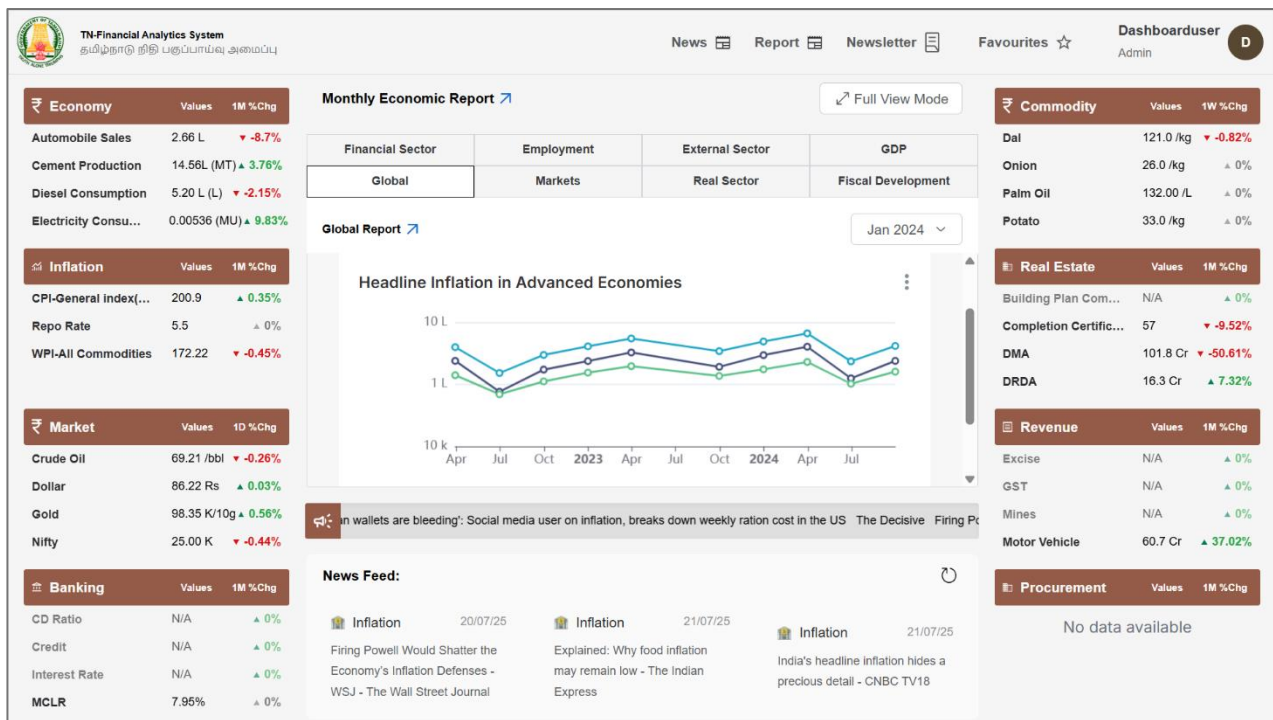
TN-Financial Analytics System
தமிழ்நாடு நிதி பகுப்பாய்வு அமைப்பு

News Report Newsletter Favourites

Dashboarduser
Admin
D

₹ Economy Values 1M %Chg
Automobile Sales 2.66 L ▼ -8.7%
Cement Production 14.56L (MT) ▲ 3.76%
Diesel Consumption 5.20 L (L) ▼ -2.15%
Electricity Consu... 0.00536 (MU) ▲ 9.83%

Inflation Values 1M %Chg
CPI-General index(... 200.9 ▲ 0.35%
Repo Rate 5.5 ▲ 0%
WPI-All Commodities 172.22 ▼ -0.45%

₹ Market Values 1D %Chg
Crude Oil 69.21 /bbl ▼ -0.26%
Dollar 86.22 Rs ▲ 0.03%
Gold 98.35 K/10g ▲ 0.56%
Nifty 25.00 K ▼ -0.44%

Banking Values 1M %Chg
CD Ratio N/A ▲ 0%
Credit N/A ▲ 0%
Interest Rate N/A ▲ 0%
MCLR 7.95% ▲ 0%

Monthly Economic Report
Full View Mode

| Financial Sector | Employment | External Sector | GDP |
|---|---|---|---|
| Global | Markets | Real Sector | Fiscal Development |

Global Report
Jan 2024

Headline Inflation in Advanced Economies
10 L
1 L
10 k
Apr Jul Oct 2023 Apr Jul Oct 2024 Apr Jul

n wallets are bleeding': Social media user on inflation, breaks down weekly ration cost in the US The Decisive Firing Po

News Feed:

Inflation 20/07/25
Firing Powell Would Shatter the Economy's Inflation Defenses - WSJ - The Wall Street Journal

Inflation 21/07/25
Explained: Why food inflation may remain low - The Indian Express

Inflation 21/07/25
India's headline inflation hides a precious detail - CNBC TV18

₹ Commodity Values 1W %Chg
Dal 121.0 /kg ▼ -0.82%
Onion 26.0 /kg ▲ 0%
Palm Oil 132.00 /L ▲ 0%
Potato 33.0 /kg ▲ 0%

Real Estate Values 1M %Chg
Building Plan Com... N/A ▲ 0%
Completion Certific... 57 ▼ -9.52%
DMA 101.8 Cr ▼ -50.61%
DRDA 16.3 Cr ▲ 7.32%

Revenue Values 1M %Chg
Excise N/A ▲ 0%
GST N/A ▲ 0%
Mines N/A ▲ 0%
Motor Vehicle 60.7 Cr ▲ 37.02%

Procurement Values 1M %Chg
No data available